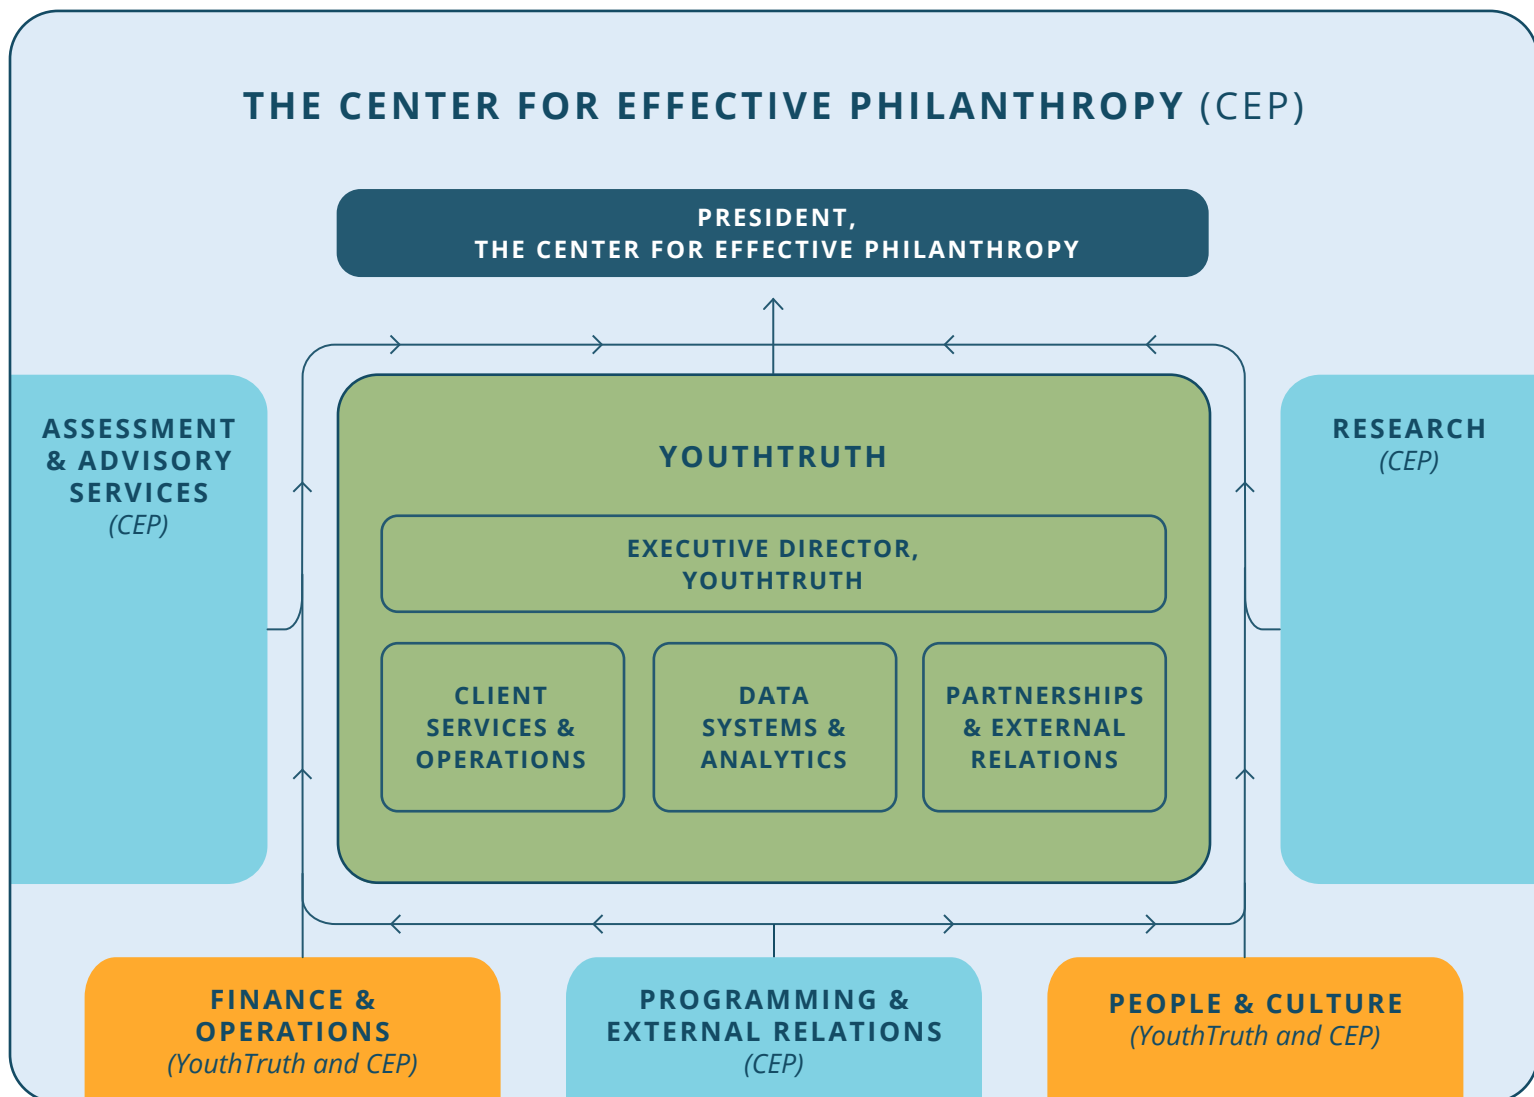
THE CENTER FOR EFFECTIVE PHILANTHROPY (CEP)

PRESIDENT,
THE CENTER FOR EFFECTIVE PHILANTHROPY

ASSESSMENT & ADVISORY SERVICES
(CEP)

YOUTHTRUTH

EXECUTIVE DIRECTOR, YOUTHTRUTH

CLIENT SERVICES & OPERATIONS

DATA SYSTEMS & ANALYTICS

PARTNERSHIPS & EXTERNAL RELATIONS

RESEARCH
(CEP)

FINANCE & OPERATIONS
(YouthTruth and CEP)

PROGRAMMING & EXTERNAL RELATIONS
(CEP)

PEOPLE & CULTURE
(YouthTruth and CEP)